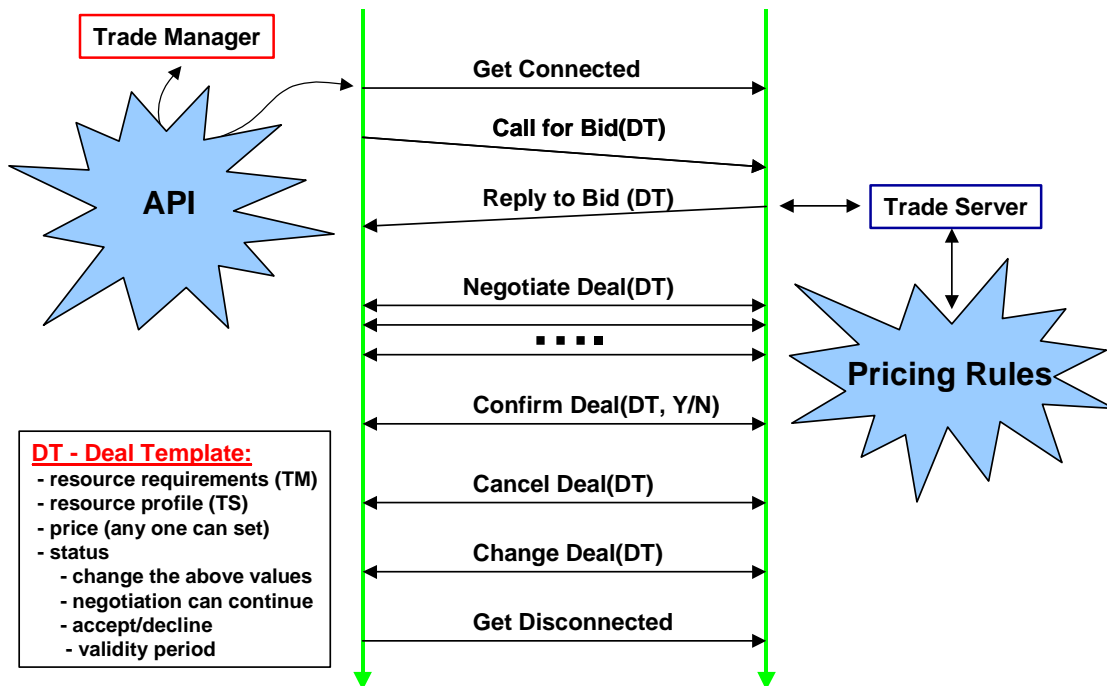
Trade Manager

API

Get Connected

Call for Bid(DT)

Reply to Bid (DT)

Trade Server

Negotiate Deal(DT)

....

Pricing Rules

Confirm Deal(DT, Y/N)

Cancel Deal(DT)

Change Deal(DT)

Get Disconnected

DT - Deal Template:
- resource requirements (TM)
- resource profile (TS)
- price (any one can set)
- status
- change the above values
- negotiation can continue
- accept/decline
- validity period